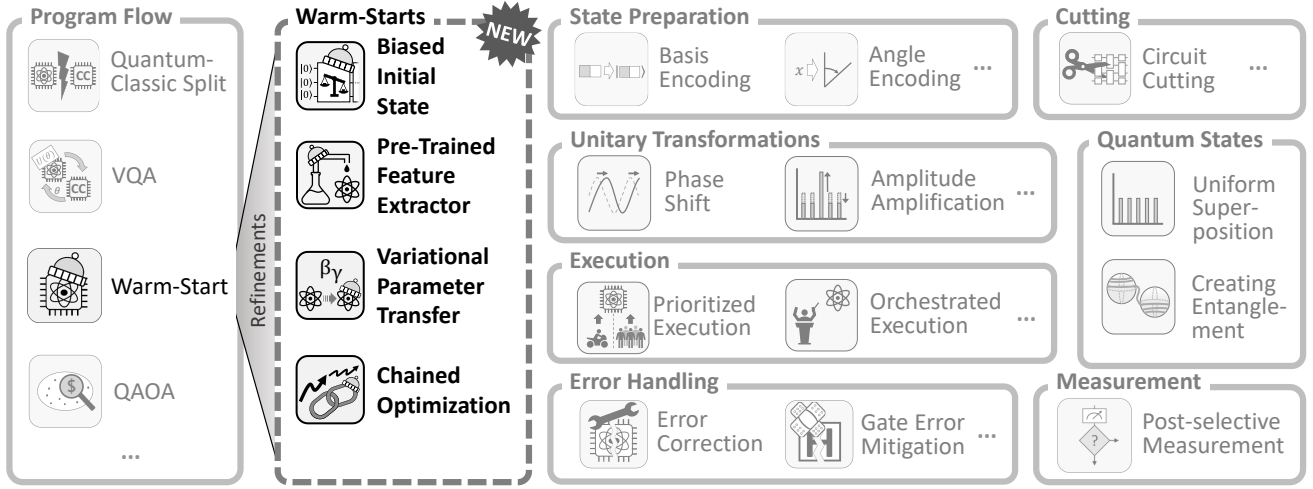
Program Flow

Quantum-Classic Split

VQA

Warm-Start

QAOA

...

Refinements

Warm-Starts

NEW

Biased Initial State

Pre-Trained Feature Extractor

Variational Parameter Transfer

Chained Optimization

State Preparation

Basis Encoding

Angle Encoding ...

Cutting

Circuit Cutting ...

Unitary Transformations

Phase Shift

Amplitude Amplification ...

Quantum States

Uniform Superposition

Creating Entanglement

Execution

Prioritized Execution

Orchestrated Execution ...

Error Handling

Error Correction

Gate Error Mitigation ...

Measurement

Post-selective Measurement